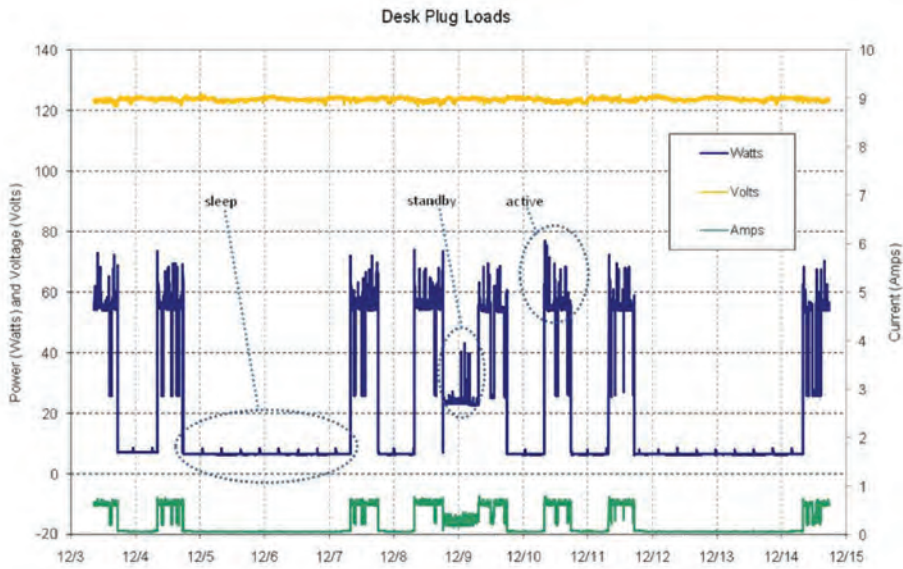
Desk Plug Loads

Power (Watts) and Voltage (Volts)

140
120
100
80
60
40
20
0
-20

Current (Amps)

10
9
8
7
6
5
4
3
2
1
0

12/3 12/4 12/5 12/6 12/7 12/8 12/9 12/10 12/11 12/12 12/13 12/14 12/15

Watts
Volts
Amps

sleep
standby
active